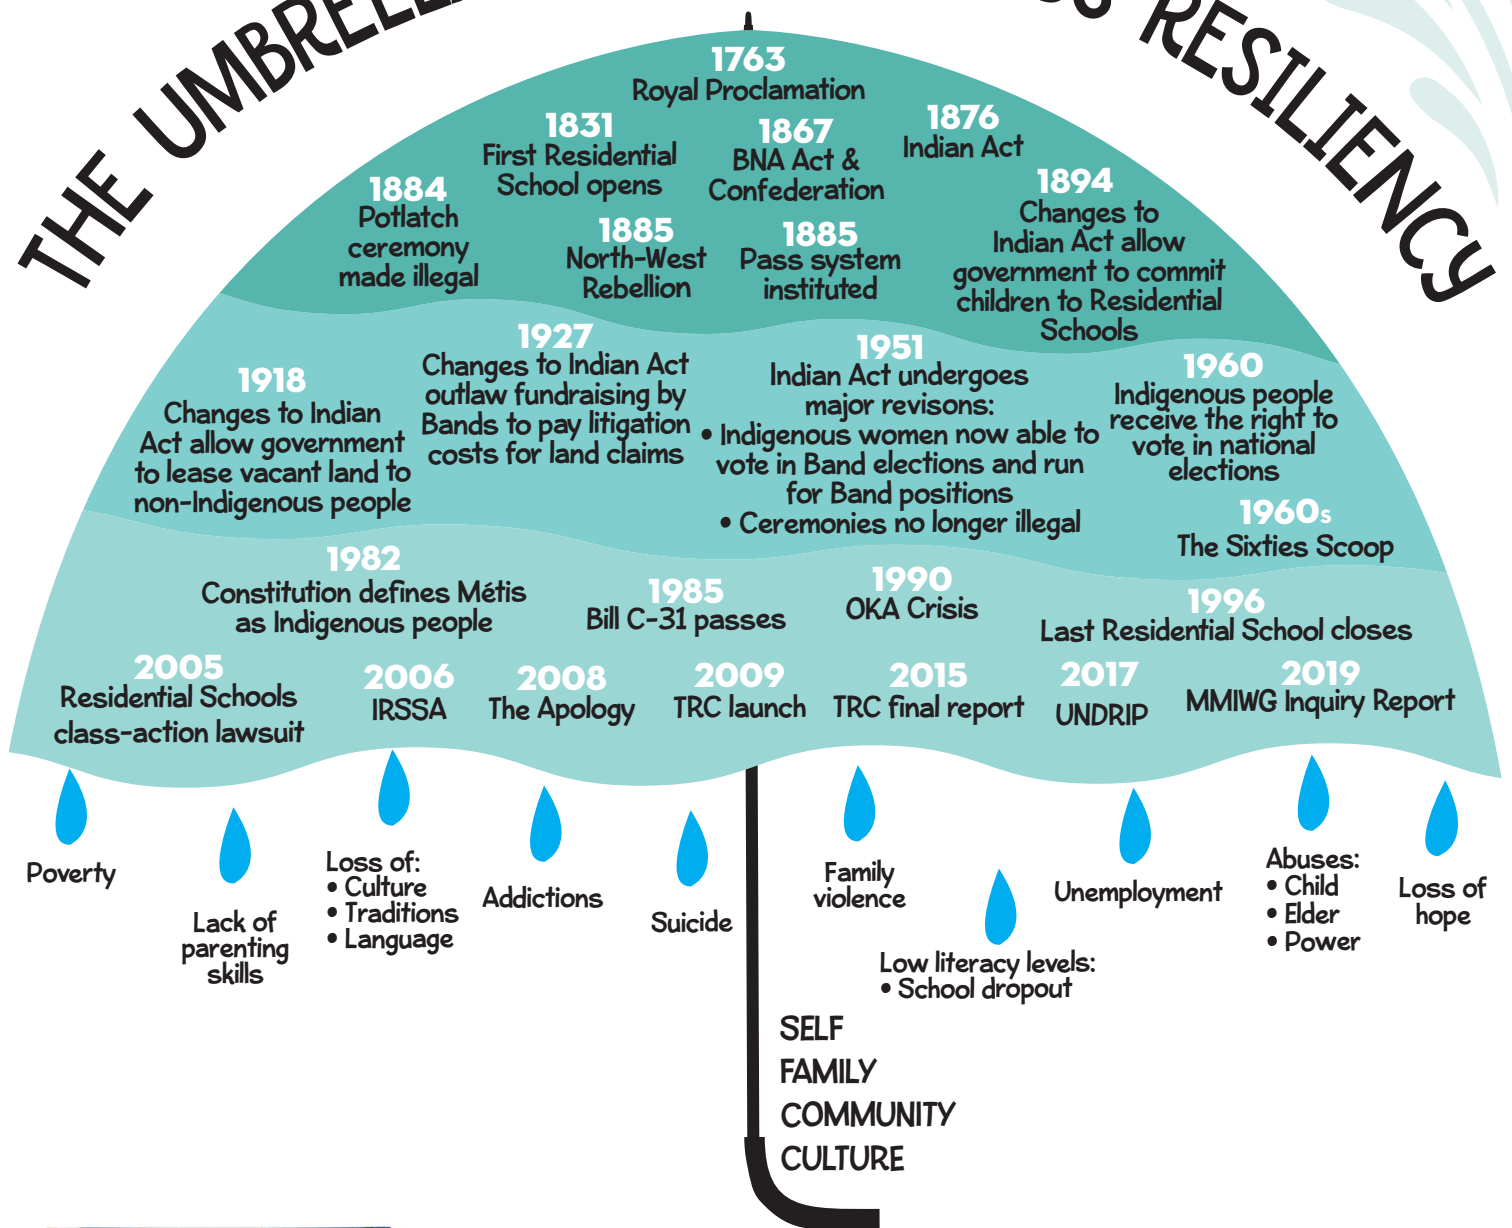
THE UMBREL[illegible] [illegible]S RESILIENCY

1763
Royal Proclamation

1831
First Residential School opens

1867
BNA Act & Confederation

1876
Indian Act

1884
Potlatch ceremony made illegal

1885
North-West Rebellion

1885
Pass system instituted

1894
Changes to Indian Act allow government to commit children to Residential Schools

1918
Changes to Indian Act allow government to lease vacant land to non-Indigenous people

1927
Changes to Indian Act outlaw fundraising by Bands to pay litigation costs for land claims

1951
Indian Act undergoes major revisons:
• Indigenous women now able to vote in Band elections and run for Band positions
• Ceremonies no longer illegal

1960
Indigenous people receive the right to vote in national elections

1960s
The Sixties Scoop

1982
Constitution defines Métis as Indigenous people

1985
Bill C-31 passes

1990
OKA Crisis

1996
Last Residential School closes

2005
Residential Schools class-action lawsuit

2006
IRSSA

2008
The Apology

2009
TRC launch

2015
TRC final report

2017
UNDRIP

2019
MMIWG Inquiry Report

Poverty

Lack of parenting skills

Loss of:
• Culture
• Traditions
• Language

Addictions

Suicide

Family violence

Low literacy levels:
• School dropout

Unemployment

Abuses:
• Child
• Elder
• Power

Loss of hope

SELF
FAMILY
COMMUNITY
CULTURE